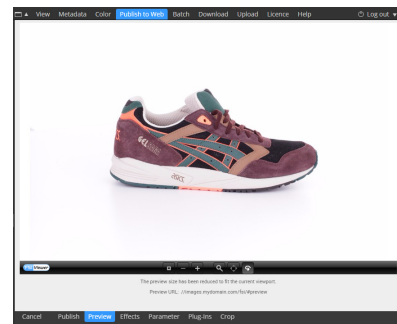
View Metadata Color Publish to Web Batch Download Upload Licence Help Log out

GEL

asics

Viewer

The preview size has been reduced to fit the current viewport.

Preview URL: //images.mydomain.com/fsi/#preview

Cancel Publish Preview Effects Parameter Plug-Ins Crop